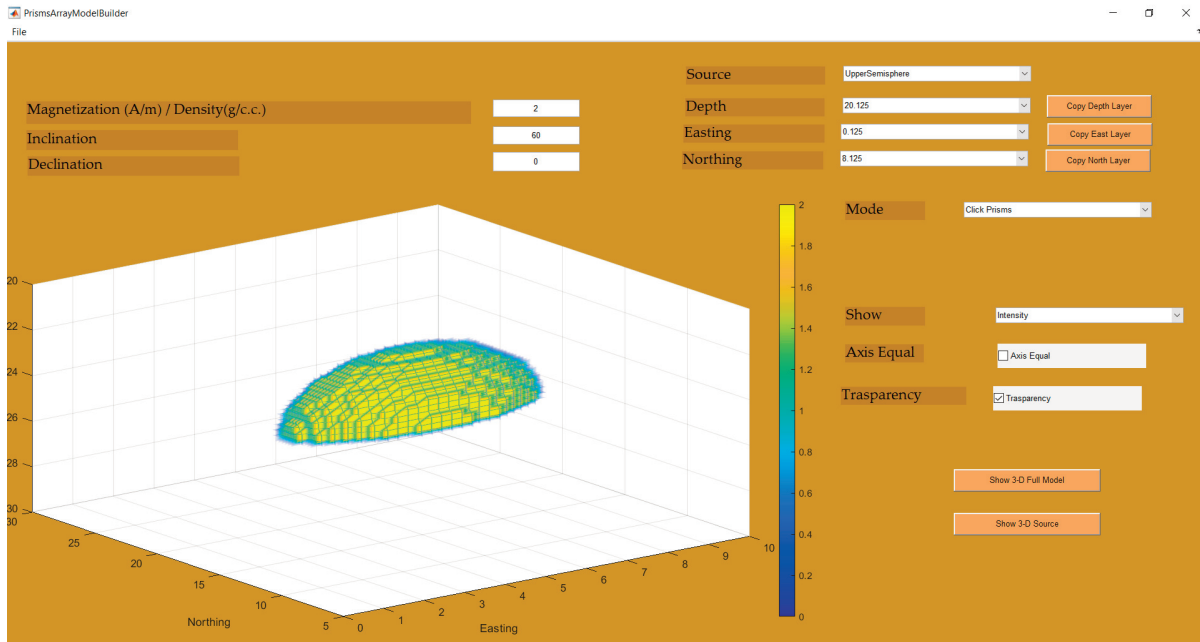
PrismsArrayModelBuilder

File

Source | UpperSemisphere

Magnetization (A/m) / Density(g/c.c.) | 2

Inclination | 60

Declination | 0

Depth | 20.125 | Copy Depth Layer

Easting | 0.125 | Copy East Layer

Northing | 8.125 | Copy North Layer

Mode | Click Prisms

Show | Intensity

Axis Equal | Axis Equal

Trasparency | Trasparency

Show 3-D Full Model

Show 3-D Source

20
22
24
26
28
30

30
25
20
15
10
5
Northing

0
1
2
3
4
5
6
7
8
9
10
Easting

2
1.8
1.6
1.4
1.2
1
0.8
0.6
0.4
0.2
0